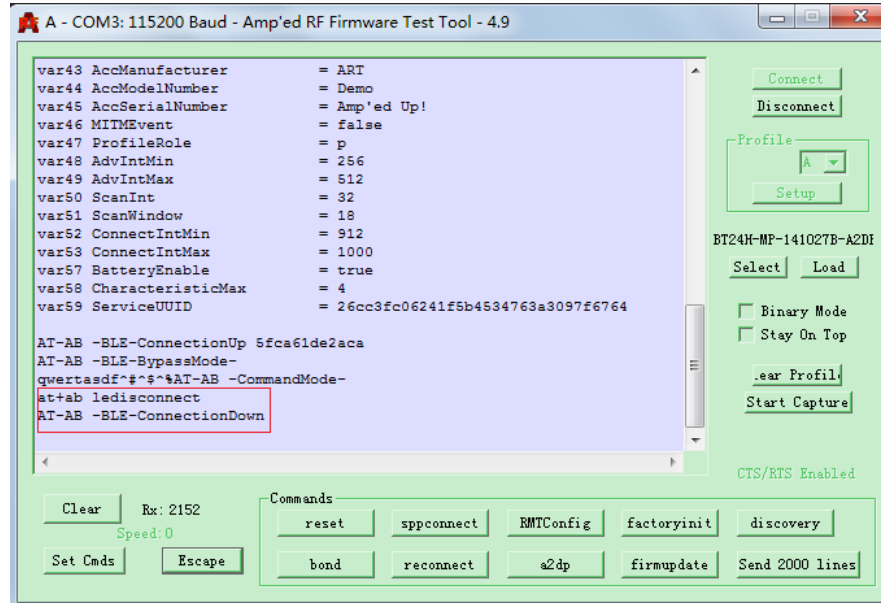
A - COM3: 115200 Baud - Amp'ed RF Firmware Test Tool - 4.9

var43 AccManufacturer = ART
var44 AccModelNumber = Demo
var45 AccSerialNumber = Amp'ed Up!
var46 MITMEvent = false
var47 ProfileRole = p
var48 AdvIntMin = 256
var49 AdvIntMax = 512
var50 ScanInt = 32
var51 ScanWindow = 18
var52 ConnectIntMin = 912
var53 ConnectIntMax = 1000
var57 BatteryEnable = true
var58 CharacteristicMax = 4
var59 ServiceUUID = 26cc3fc06241f5b4534763a3097f6764

AT-AB -BLE-ConnectionUp 5fca61de2aca
AT-AB -BLE-BypassMode-
qwertasdf^#^$^%AT-AB -CommandMode-
at+ab ledisconnect
AT-AB -BLE-ConnectionDown

Connect
Disconnect
Profile
A
Setup
BT24H-MP-141027B-A2DI
Select
Load
Binary Mode
Stay On Top
.ear Profil.
Start Capture
CTS/RTS Enabled

Clear
Rx: 2152
Speed: 0
Set Cmds
Escape
Commands
reset
sppconnect
RMTConfig
factoryinit
discovery
bond
reconnect
a2dp
firmupdate
Send 2000 lines